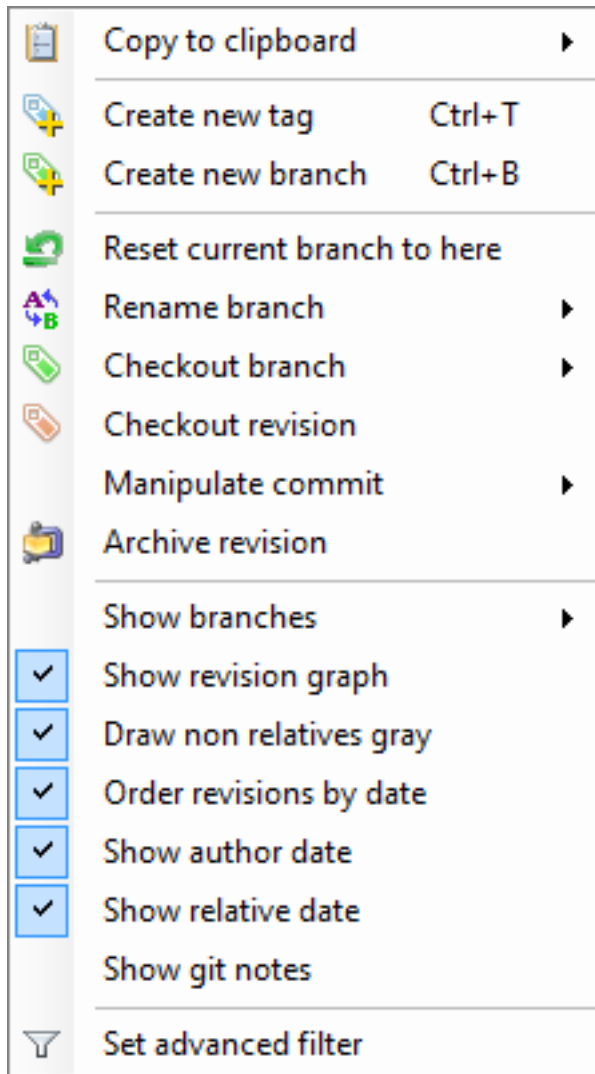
Copy to clipboard

Create new tag Ctrl+T
Create new branch Ctrl+B

Reset current branch to here
Rename branch
Checkout branch
Checkout revision
Manipulate commit
Archive revision

Show branches
Show revision graph
Draw non relatives gray
Order revisions by date
Show author date
Show relative date
Show git notes

Set advanced filter